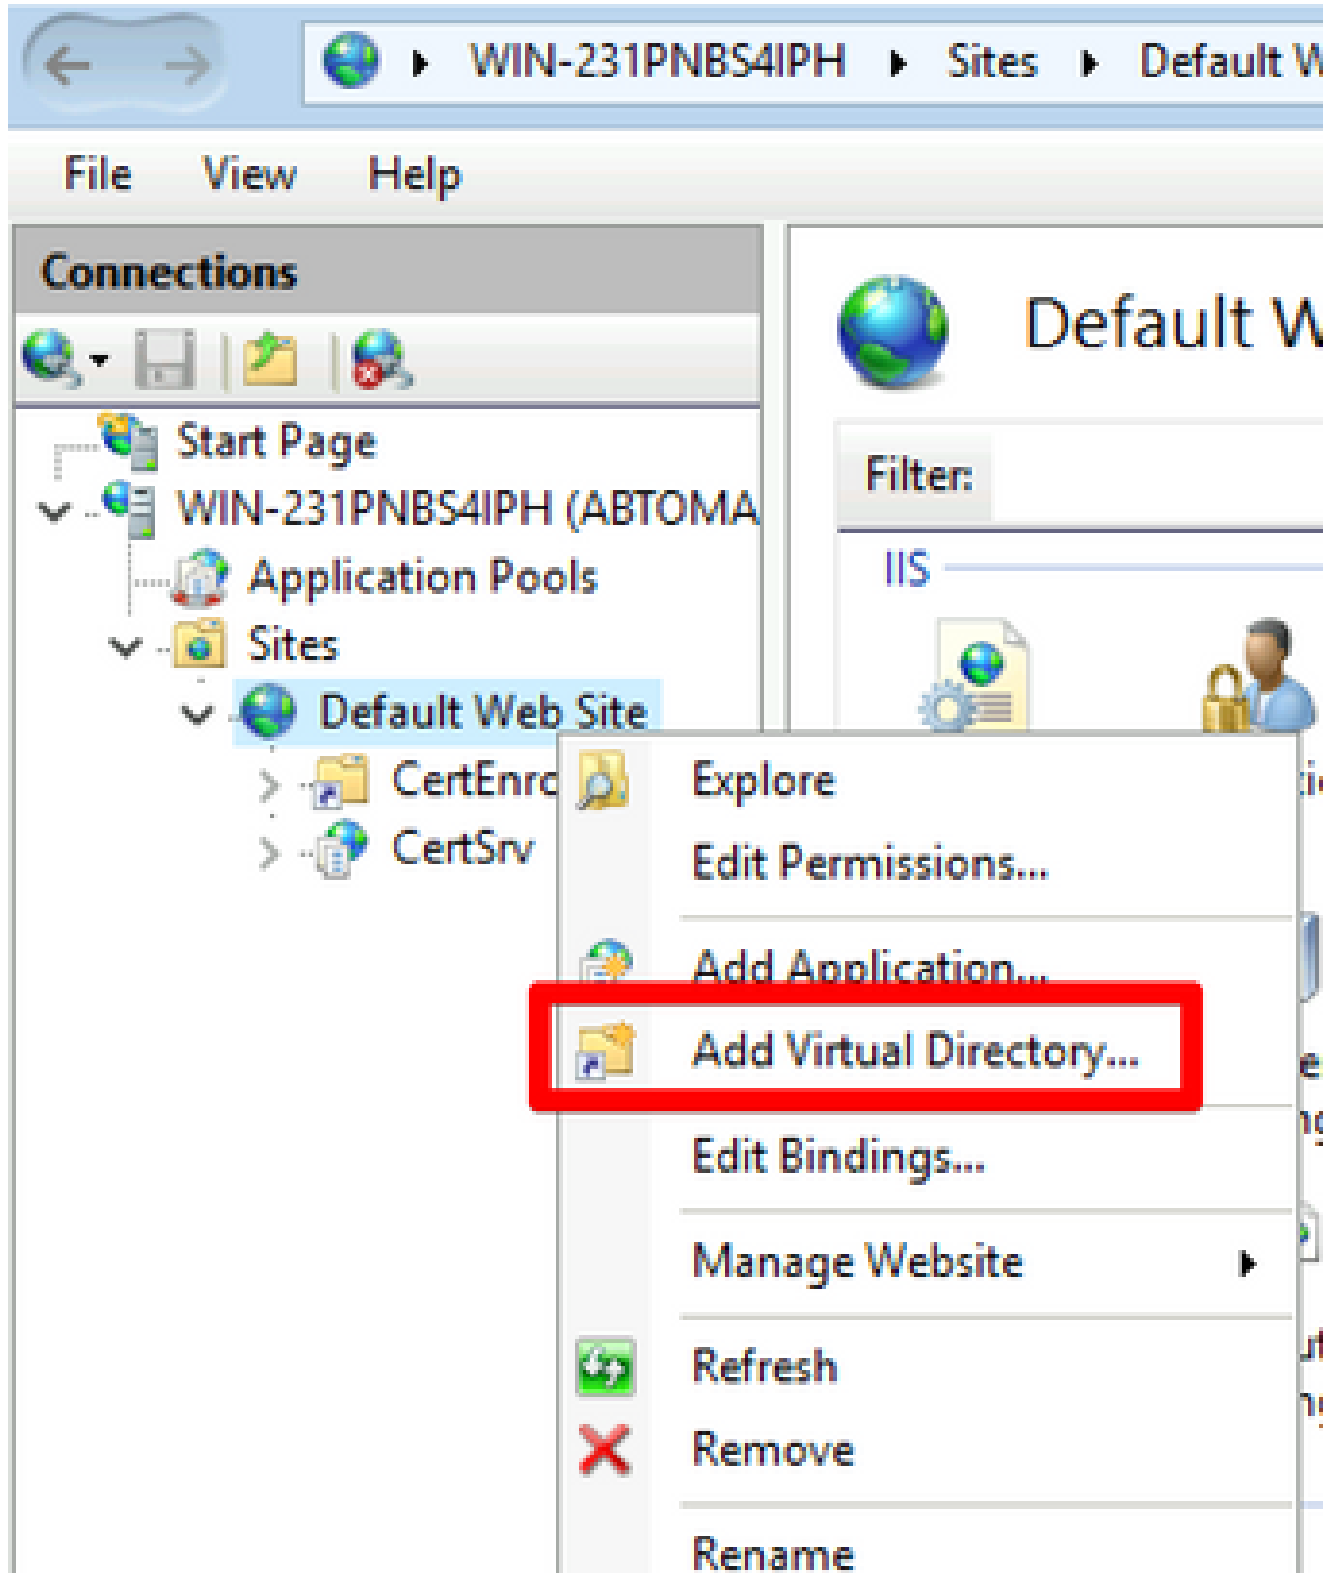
WIN-231PNBS4IPH ▸ Sites ▸ Default W

File View Help

Connections

Start Page
WIN-231PNBS4IPH (ABTOMA
Application Pools
Sites
Default Web Site
CertEnro
CertSrv

Default W

Filter:

IIS

Explore
Edit Permissions...
Add Application...
Add Virtual Directory...
Edit Bindings...
Manage Website
Refresh
Remove
Rename